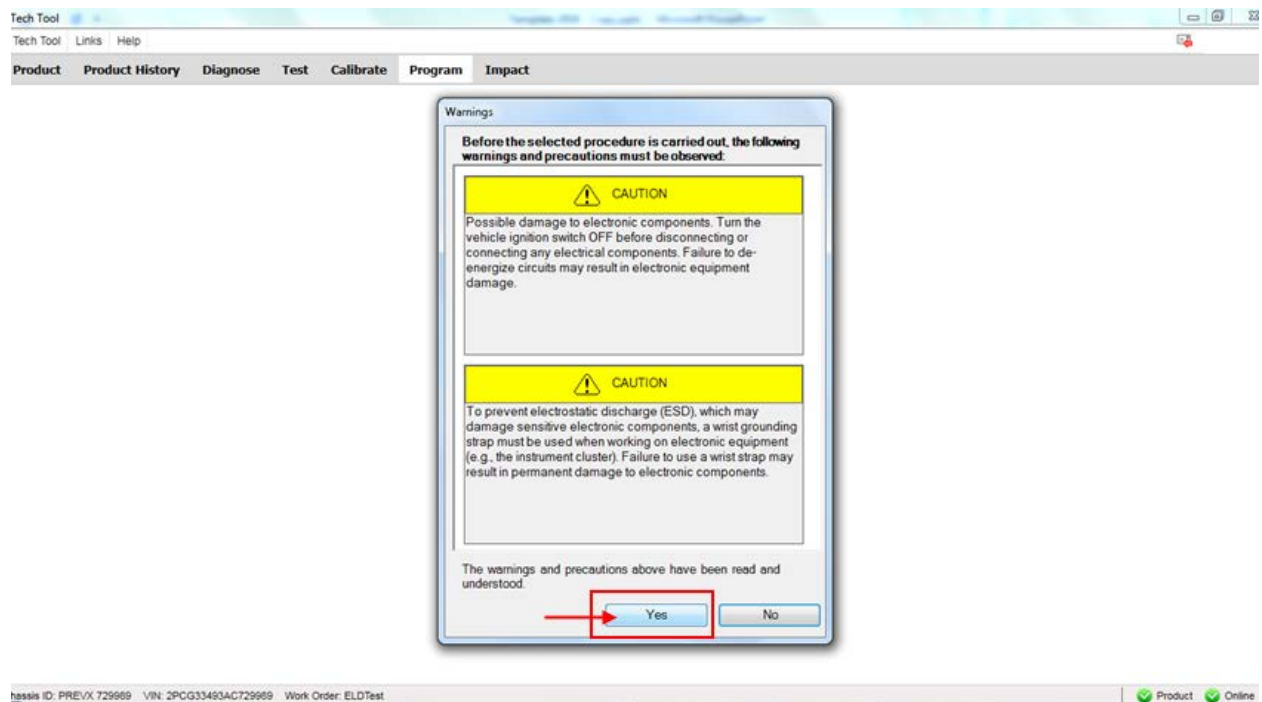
Tech Tool

Tech Tool Links Help

Product Product History Diagnose Test Calibrate Program Impact

Warnings

Before the selected procedure is carried out, the following warnings and precautions must be observed:

CAUTION

Possible damage to electronic components. Turn the vehicle ignition switch OFF before disconnecting or connecting any electrical components. Failure to de-energize circuits may result in electronic equipment damage.

CAUTION

To prevent electrostatic discharge (ESD), which may damage sensitive electronic components, a wrist grounding strap must be used when working on electronic equipment (e.g., the instrument cluster). Failure to use a wrist strap may result in permanent damage to electronic components.

The warnings and precautions above have been read and understood.

Yes No

hassis ID: PREVX 729989 VIN: 2PCG33493AC729989 Work Order: ELDTest

Product Online